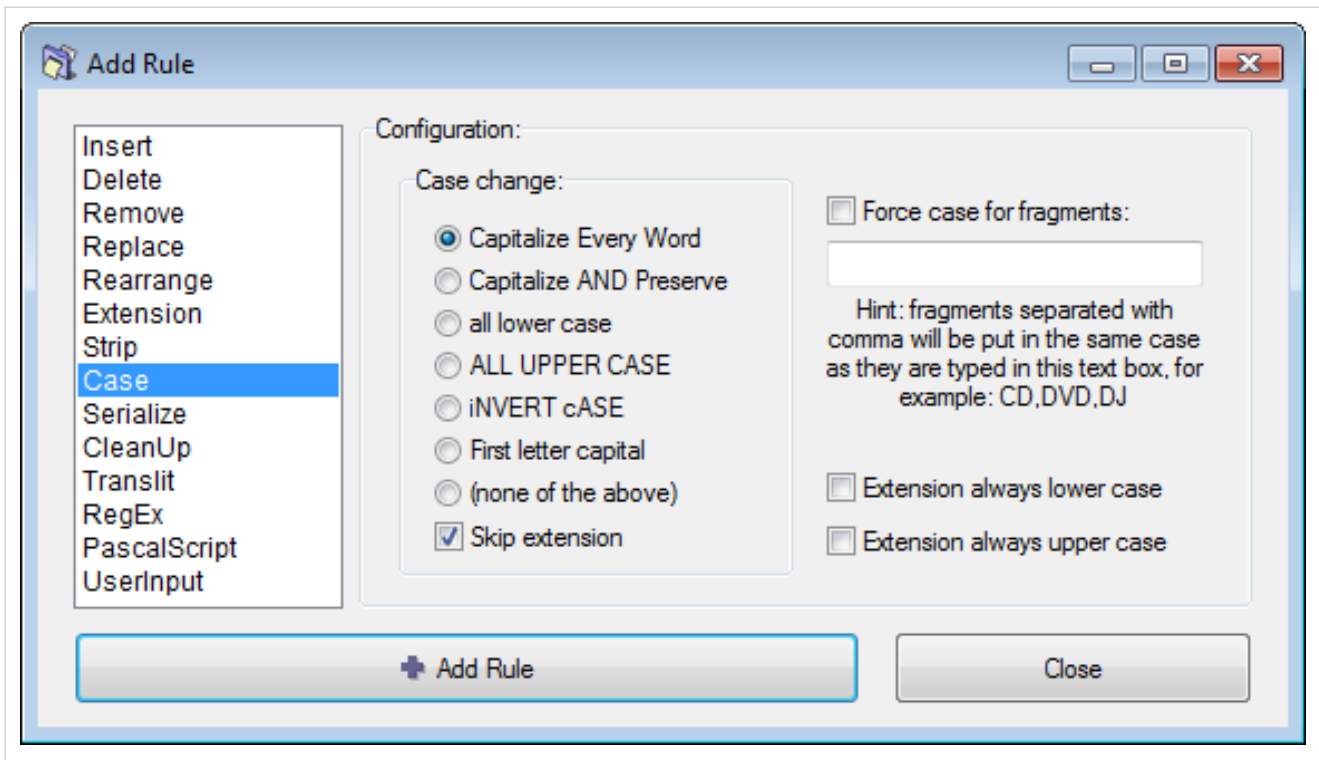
Add Rule

Insert
Delete
Remove
Replace
Rearrange
Extension
Strip
Case
Serialize
CleanUp
Translit
RegEx
PascalScript
UserInput

Configuration:

Case change:
Capitalize Every Word
Capitalize AND Preserve
all lower case
ALL UPPER CASE
iNVERT cASE
First letter capital
(none of the above)
Skip extension

Force case for fragments:

Hint: fragments separated with comma will be put in the same case as they are typed in this text box, for example: CD,DVD,DJ

Extension always lower case
Extension always upper case

Add Rule
Close